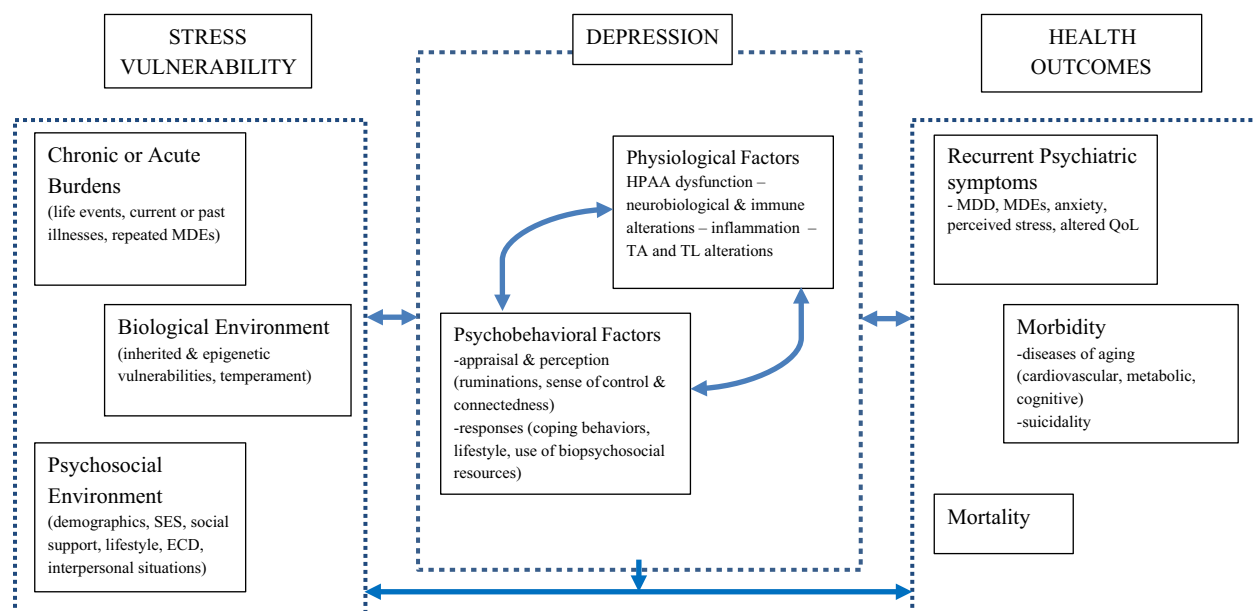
STRESS VULNERABILITY

DEPRESSION

HEALTH OUTCOMES

Chronic or Acute Burdens
(life events, current or past illnesses, repeated MDEs)

Biological Environment
(inherited & epigenetic vulnerabilities, temperament)

Psychosocial Environment
(demographics, SES, social support, lifestyle, ECD, interpersonal situations)

Physiological Factors
HPAA dysfunction – neurobiological & immune alterations – inflammation – TA and TL alterations

Psychobehavioral Factors
-appraisal & perception (ruminations, sense of control & connectedness)
-responses (coping behaviors, lifestyle, use of biopsychosocial resources)

Recurrent Psychiatric symptoms
- MDD, MDEs, anxiety, perceived stress, altered QoL

Morbidity
-diseases of aging (cardiovascular, metabolic, cognitive)
-suicidality

Mortality